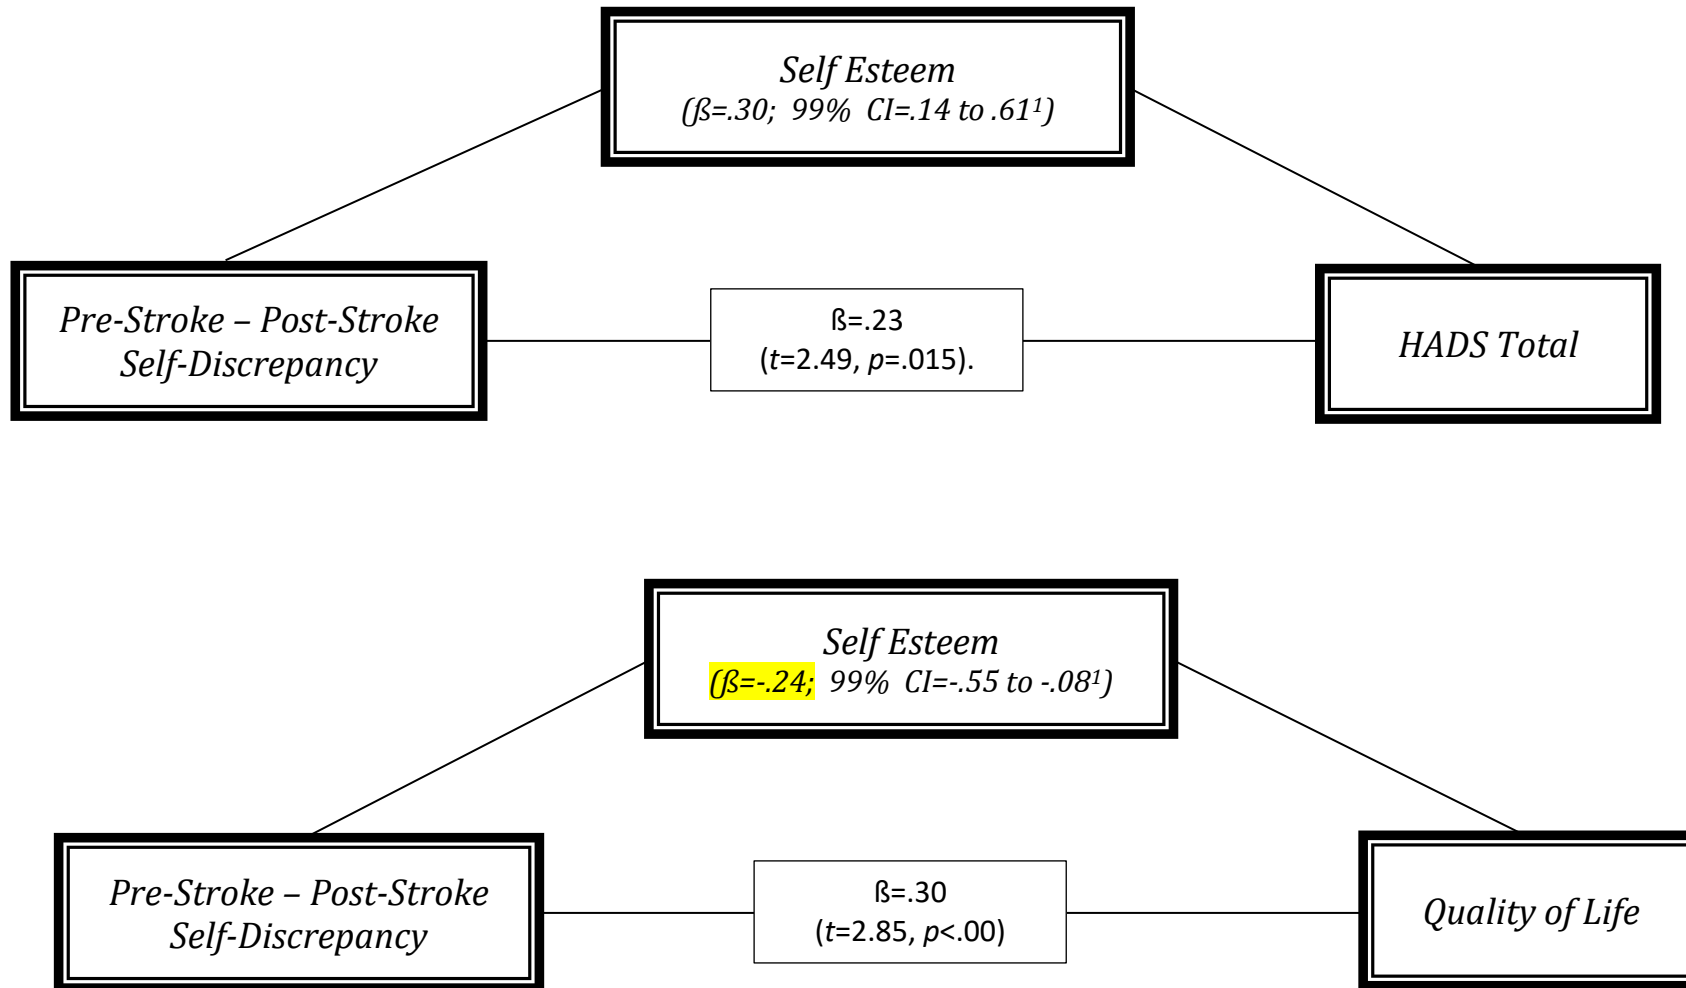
*Self Esteem*
*(ß=.30; 99% CI=.14 to .61$^{1}$)*

*Pre-Stroke – Post-Stroke Self-Discrepancy*

ß=.23
(*t*=2.49, *p*=.015).

*HADS Total*

*Self Esteem*
*(ß=-.24; 99% CI=-.55 to -.08$^{1}$)*

*Pre-Stroke – Post-Stroke Self-Discrepancy*

ß=.30
(*t*=2.85, *p*<.00)

*Quality of Life*